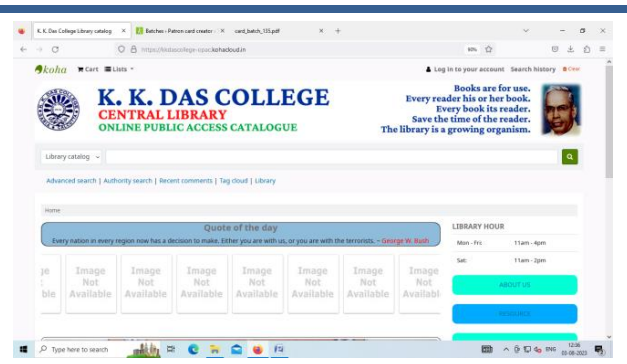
K. K. Das College Library catalog ×
Batches › Patron card creator ×
card_batch_133.pdf ×
+

https://kkdascollege-opac.kohacloud.in
90%

koha  Cart  Lists
Log in to your account  Search history  Clear

K. K. DAS COLLEGE
CENTRAL LIBRARY
ONLINE PUBLIC ACCESS CATALOGUE

Books are for use.
Every reader his or her book.
Every book its reader.
Save the time of the reader.
The library is a growing organism.

Library catalog

Advanced search | Authority search | Recent comments | Tag cloud | Library

Home

Quote of the day
Every nation in every region now has a decision to make. Either you are with us, or you are with the terrorists. ~ George W. Bush

ge ble | Image Not Available | Image Not Available | Image Not Available | Image Not Available | Image Not Available | Image Not Available | Image Not Availabl

LIBRARY HOUR
Mon - Fri: 11am - 4pm
Sat: 11am - 2pm

ABOUT US
RESOURCES

Type here to search
ENG
12:36
03-08-2023